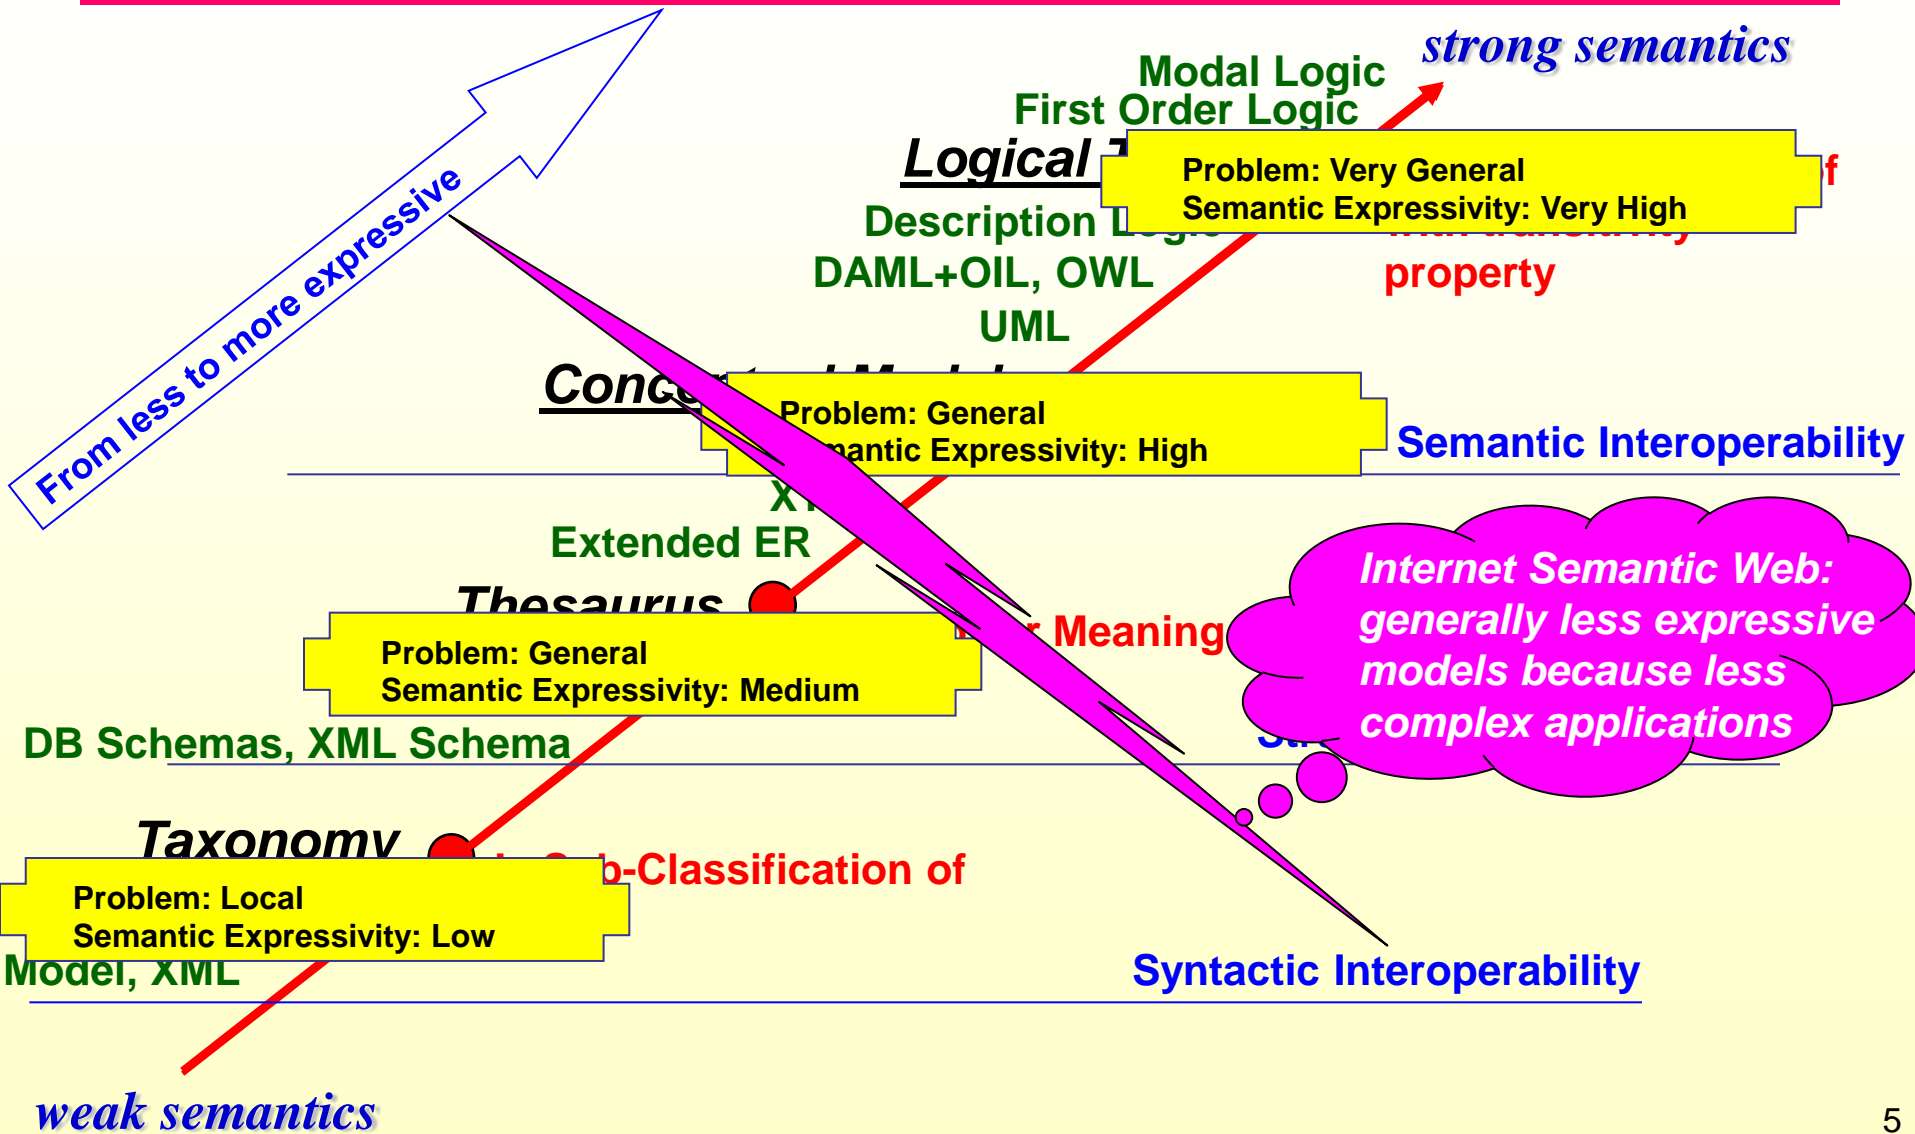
strong semantics

Modal Logic
First Order Logic

Logical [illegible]

Problem: Very General
Semantic Expressivity: Very High

f

Description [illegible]
DAML+OIL, OWL
UML

property

From less to more expressive

Conc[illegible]

Problem: General
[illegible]antic Expressivity: High

Semantic Interoperability

X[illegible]
Extended ER

Thesaurus

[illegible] Meaning

Internet Semantic Web: generally less expressive models because less complex applications

Problem: General
Semantic Expressivity: Medium

DB Schemas, XML Schema

Taxonomy

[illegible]b-Classification of

Problem: Local
Semantic Expressivity: Low

Model, XML

Syntactic Interoperability

weak semantics

5